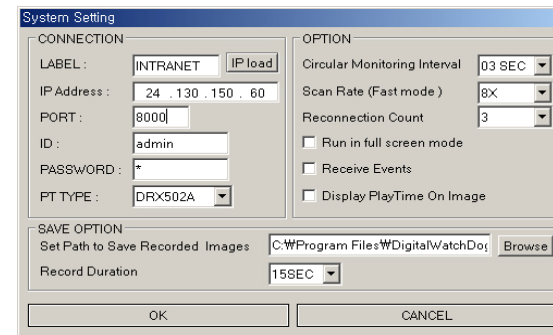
System Setting

CONNECTION

LABEL : INTRANET IP load

IP Address : 24 . 130 . 150 . 60

PORT : 8000

ID : admin

PASSWORD : *

PT TYPE : DRX502A

OPTION

Circular Monitoring Interval 03 SEC

Scan Rate (Fast mode ) 8X

Reconnection Count 3

Run in full screen mode

Receive Events

Display PlayTime On Image

SAVE OPTION

Set Path to Save Recorded Images C:₩Program Files₩DigitalWatchDog Browse

Record Duration 15SEC

OK

CANCEL